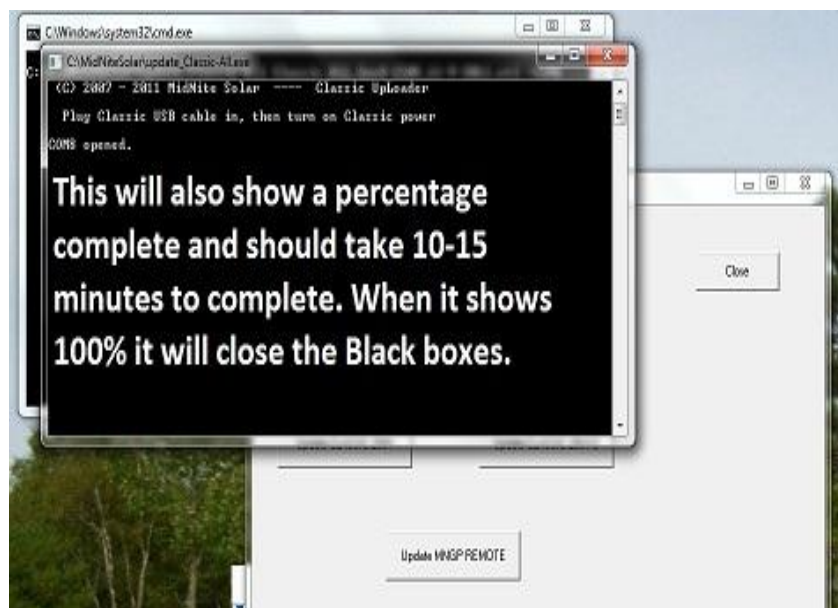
C:\Windows\system32\cmd.exe

C:\MidNiteSolar\update_Classic-All.exe

(C) 2007 - 2011 MidNite Solar ---- Classic Uploader

Plug Classic USB cable in, then turn on Classic power

COM8 opened.

This will also show a percentage complete and should take 10-15 minutes to complete. When it shows 100% it will close the Black boxes.

Close

Update MNGP REMOTE